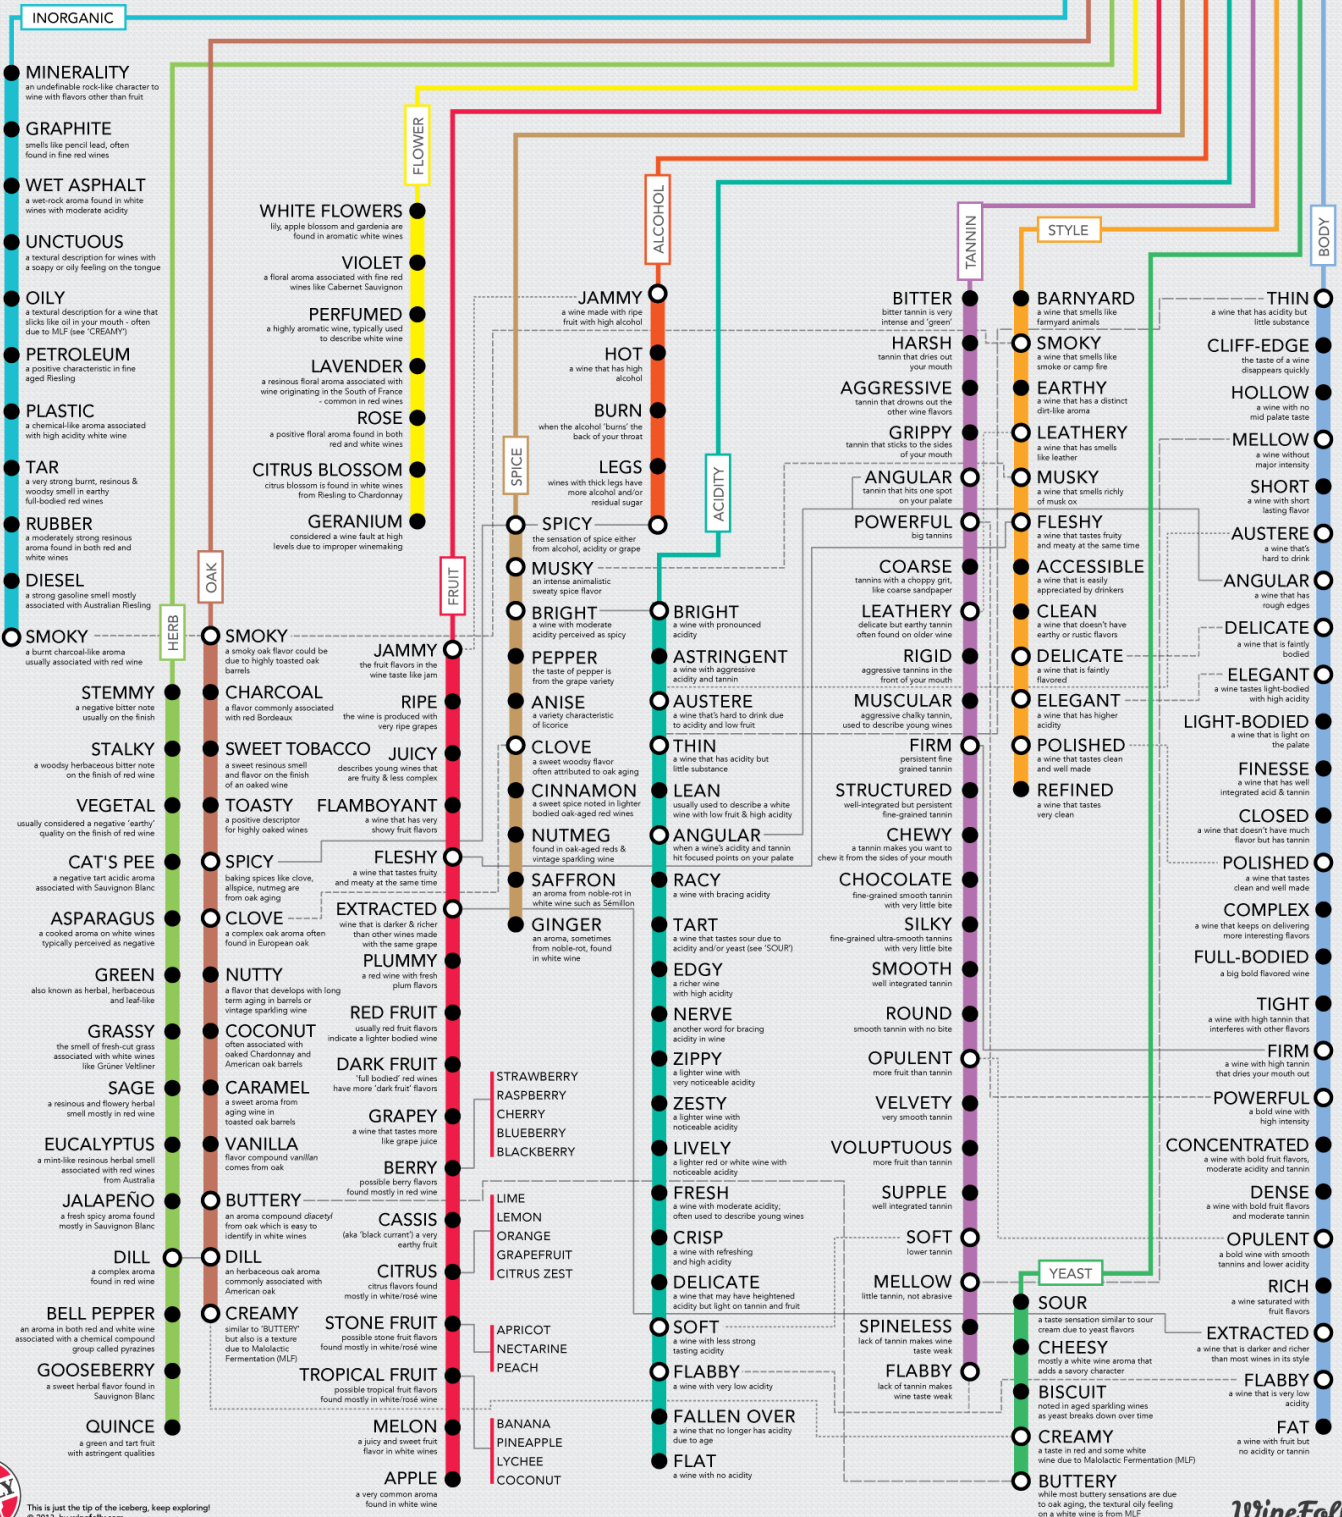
INORGANIC

MINERALITY
an undefinable rock-like character to wine with flavors other than fruit

GRAPHITE
smells like pencil lead, often found in fine red wines

WET ASPHALT
a wet-rock aroma found in white wines with moderate acidity

UNCTUOUS
a textural description for wines with a soapy or oily feeling on the tongue

OILY
a textural description for a wine that slicks like oil in your mouth - often due to MLF (see 'CREAMY')

PETROLEUM
a positive characteristic in fine aged Riesling

PLASTIC
a chemical-like aroma associated with high acidity white wine

TAR
a very strong burnt, resinous & woodsy smell in earthy full-bodied red wines

RUBBER
a moderately strong resinous aroma found in both red and white wines

DIESEL
a strong gasoline smell mostly associated with Australian Riesling

SMOKY
a burnt charcoal-like aroma usually associated with red wine

HERB

STEMMY
a negative bitter note usually on the finish

STALKY
a woodsy herbaceous bitter note on the finish of red wine

VEGETAL
usually considered a negative 'earthy' quality on the finish of red wine

CAT'S PEE
a negative tart acidic aroma associated with Sauvignon Blanc

ASPARAGUS
a cooked aroma on white wines typically perceived as negative

GREEN
also known as herbal, herbaceous and leaf-like

GRASSY
the smell of fresh-cut grass associated with white wines like Grüner Veltliner

SAGE
a resinous and flowery herbal smell mostly in red wine

EUCALYPTUS
a mint-like resinous herbal smell associated with red wines from Australia

JALAPEÑO
a fresh spicy aroma found mostly in Sauvignon Blanc

DILL
a complex aroma found in red wine

BELL PEPPER
an aroma in both red and white wine associated with a chemical compound group called pyrazines

GOOSEBERRY
a sweet herbal flavor found in Sauvignon Blanc

QUINCE
a green and tart fruit with astringent qualities

OAK

SMOKY
a smoky oak flavor could be due to highly toasted oak barrels

CHARCOAL
a flavor commonly associated with red Bordeaux

SWEET TOBACCO
a sweet resinous smell and flavor on the finish of an oaked wine

TOASTY
a positive descriptor for highly oaked wines

SPICY
baking spices like clove, allspice, nutmeg are from oak aging

CLOVE
a complex oak aroma often found in European oak

NUTTY
a flavor that develops with long term aging in barrels or vintage sparkling wine

COCONUT
often associated with oaked Chardonnay and American oak barrels

CARAMEL
a sweet aroma from aging wine in toasted oak barrels

VANILLA
flavor compound vanillan comes from oak

BUTTERY
an aroma compound diacetyl from oak which is easy to identify in white wines

DILL
an herbaceous oak aroma commonly associated with American oak

CREAMY
similar to 'BUTTERY' but also is a texture due to Malolactic Fermentation (MLF)

FLOWER

WHITE FLOWERS
lily, apple blossom and gardenia are found in aromatic white wines

VIOLET
a floral aroma associated with fine red wines like Cabernet Sauvignon

PERFUMED
a highly aromatic wine, typically used to describe white wine

LAVENDER
a resinous floral aroma associated with wine originating in the South of France - common in red wines

ROSE
a positive floral aroma found in both red and white wines

CITRUS BLOSSOM
citrus blossom is found in white wines from Riesling to Chardonnay

GERANIUM
considered a wine fault at high levels due to improper winemaking

FRUIT

JAMMY
the fruit flavors in the wine taste like jam

RIPE
the wine is produced with very ripe grapes

JUICY
describes young wines that are fruity & less complex

FLAMBOYANT
a wine that has very showy fruit flavors

FLESHY
a wine that tastes fruity and meaty at the same time

EXTRACTED
wine that is darker & richer than other wines made with the same grape

PLUMMY
a red wine with fresh plum flavors

RED FRUIT
usually red fruit flavors indicate a lighter bodied wine

DARK FRUIT
'full bodied' red wines have more 'dark fruit' flavors

STRAWBERRY
RASPBERRY
CHERRY
BLUEBERRY
BLACKBERRY

GRAPEY
a wine that tastes more like grape juice

BERRY
possible berry flavors found mostly in red wine

LIME
LEMON
ORANGE
GRAPEFRUIT
CITRUS ZEST

CASSIS
(aka 'black currant') a very earthy fruit

CITRUS
citrus flavors found mostly in white/rosé wine

STONE FRUIT
possible stone fruit flavors found mostly in white/rosé wine

APRICOT
NECTARINE
PEACH

TROPICAL FRUIT
possible tropical fruit flavors found mostly in white/rosé wine

MELON
a juicy and sweet fruit flavor in white wines

BANANA
PINEAPPLE
LYCHEE
COCONUT

APPLE
a very common aroma found in white wine

SPICE

SPICY
the sensation of spice either from alcohol, acidity or grape

MUSKY
an intense animalistic sweaty spice flavor

BRIGHT
a wine with moderate acidity perceived as spicy

PEPPER
the taste of pepper is from the grape variety

ANISE
a variety characteristic of licorice

CLOVE
a sweet woody flavor often attributed to oak aging

CINNAMON
a sweet spice noted in lighter bodied oak-aged red wines

NUTMEG
found in oak-aged reds & vintage sparkling wine

SAFFRON
an aroma from noble-rot in white wine such as Sémillon

GINGER
an aroma, sometimes from noble-rot, found in white wine

ALCOHOL

JAMMY
a wine made with ripe fruit with high alcohol

HOT
a wine that has high alcohol

BURN
when the alcohol 'burns' the back of your throat

LEGS
wines with thick legs have more alcohol and/or residual sugar

ACIDITY

BRIGHT
a wine with pronounced acidity

ASTRINGENT
a wine with aggressive acidity and tannin

AUSTERE
a wine that's hard to drink due to high acidity and low fruit

THIN
a wine that has acidity but little substance

LEAN
usually used to describe a white wine with low fruit & high acidity

ANGULAR
when a wine's acidity and tannin hit focused points on your palate

RACY
a wine with bracing acidity

TART
a wine that tastes sour due to acidity and/or yeast (see 'SOUR')

EDGY
a richer wine with high acidity

NERVE
another word for bracing acidity in wine

ZIPPY
a lighter wine with very noticeable acidity

ZESTY
a lighter wine with noticeable acidity

LIVELY
a lighter red or white wine with noticeable acidity

FRESH
a wine with moderate acidity, often used to describe young wines

CRISP
a wine with refreshing and high acidity

DELICATE
a wine that may have heightened acidity but light on tannin and fruit

SOFT
a wine with less strong tasting acidity

FLABBY
a wine with very low acidity

FALLEN OVER
a wine that no longer has acidity due to age

FLAT
a wine with no acidity

TANNIN

BITTER
bitter tannin is very intense and 'green'

HARSH
tannin that dries out your mouth

AGGRESSIVE
tannin that drowns out the other wine flavors

GRIPPY
tannin that sticks to the sides of your mouth

ANGULAR
tannin that hits one spot on your palate

POWERFUL
big tannins

COARSE
tannins with a choppy grit, like coarse sandpaper

LEATHERY
delicate but earthy tannin often found on older wine

RIGID
aggressive tannins in the front of your mouth

MUSCULAR
aggressive chalky tannin, used to describe young wines

FIRM
persistent fine grained tannin

STRUCTURED
well-integrated but persistent fine-grained tannin

CHEWY
a tannin makes you want to chew it from the sides of your mouth

CHOCOLATE
fine-grained smooth tannin with very little bite

SILKY
fine-grained ultra-smooth tannins with very little bite

SMOOTH
well integrated tannin

ROUND
smooth tannin with no bite

OPULENT
more fruit than tannin

VELVETY
very smooth tannin

VOLUPTUOUS
more fruit than tannin

SUPPLE
well integrated tannin

SOFT
lower tannin

MELLOW
little tannin, not abrasive

SPINELESS
lack of tannin makes wine taste weak

FLABBY
lack of tannin makes wine taste weak

STYLE

BARNYARD
a wine that smells like farmyard animals

SMOKY
a wine that smells like smoke or camp fire

EARTHY
a wine that has a distinct dirt-like aroma

LEATHERY
a wine that has smells like leather

MUSKY
a wine that smells richly of musk ox

FLESHY
a wine that tastes fruity and meaty at the same time

ACCESSIBLE
a wine that is easily appreciated by drinkers

CLEAN
a wine that doesn't have earthy or rustic flavors

DELICATE
a wine that is faintly flavored

ELEGANT
a wine that has higher acidity

POLISHED
a wine that tastes clean and well made

REFINED
a wine that tastes very clean

YEAST

SOUR
a taste sensation similar to sour cream due to yeast flavors

CHEESY
mostly a white wine aroma that adds a savory character

BISCUIT
noted in aged sparkling wines as yeast breaks down over time

CREAMY
a taste in red and some white wine due to Malolactic Fermentation (MLF)

BUTTERY
while most buttery sensations are due to oak aging, the textural oily feeling on a white wine is from MLF

BODY

THIN
a wine that has acidity but little substance

CLIFF-EDGE
the taste of a wine disappears quickly

HOLLOW
a wine with no mid palate taste

MELLOW
a wine without major intensity

SHORT
a wine with short lasting flavor

AUSTERE
a wine that's hard to drink

ANGULAR
a wine that has rough edges

DELICATE
a wine that is faintly bodied

ELEGANT
a wine tastes light-bodied with high acidity

LIGHT-BODIED
a wine that is light on the palate

FINESSE
a wine that has well integrated acid & tannin

CLOSED
a wine that doesn't have much flavor but has tannin

POLISHED
a wine that tastes clean and well made

COMPLEX
a wine that keeps on delivering more interesting flavors

FULL-BODIED
a big bold flavored wine

TIGHT
a wine with high tannin that interferes with other flavors

FIRM
a wine with high tannin that dries your mouth out

POWERFUL
a bold wine with high intensity

CONCENTRATED
a wine with bold fruit flavors, moderate acidity and tannin

DENSE
a wine with bold fruit flavors and moderate tannin

OPULENT
a bold wine with smooth tannins and lower acidity

RICH
a wine saturated with fruit flavors

EXTRACTED
a wine that is darker and richer than most wines in its style

FLABBY
a wine that is very low acidity

FAT
a wine with fruit but no acidity or tannin

This is just the tip of the iceberg, keep exploring!

WineFol